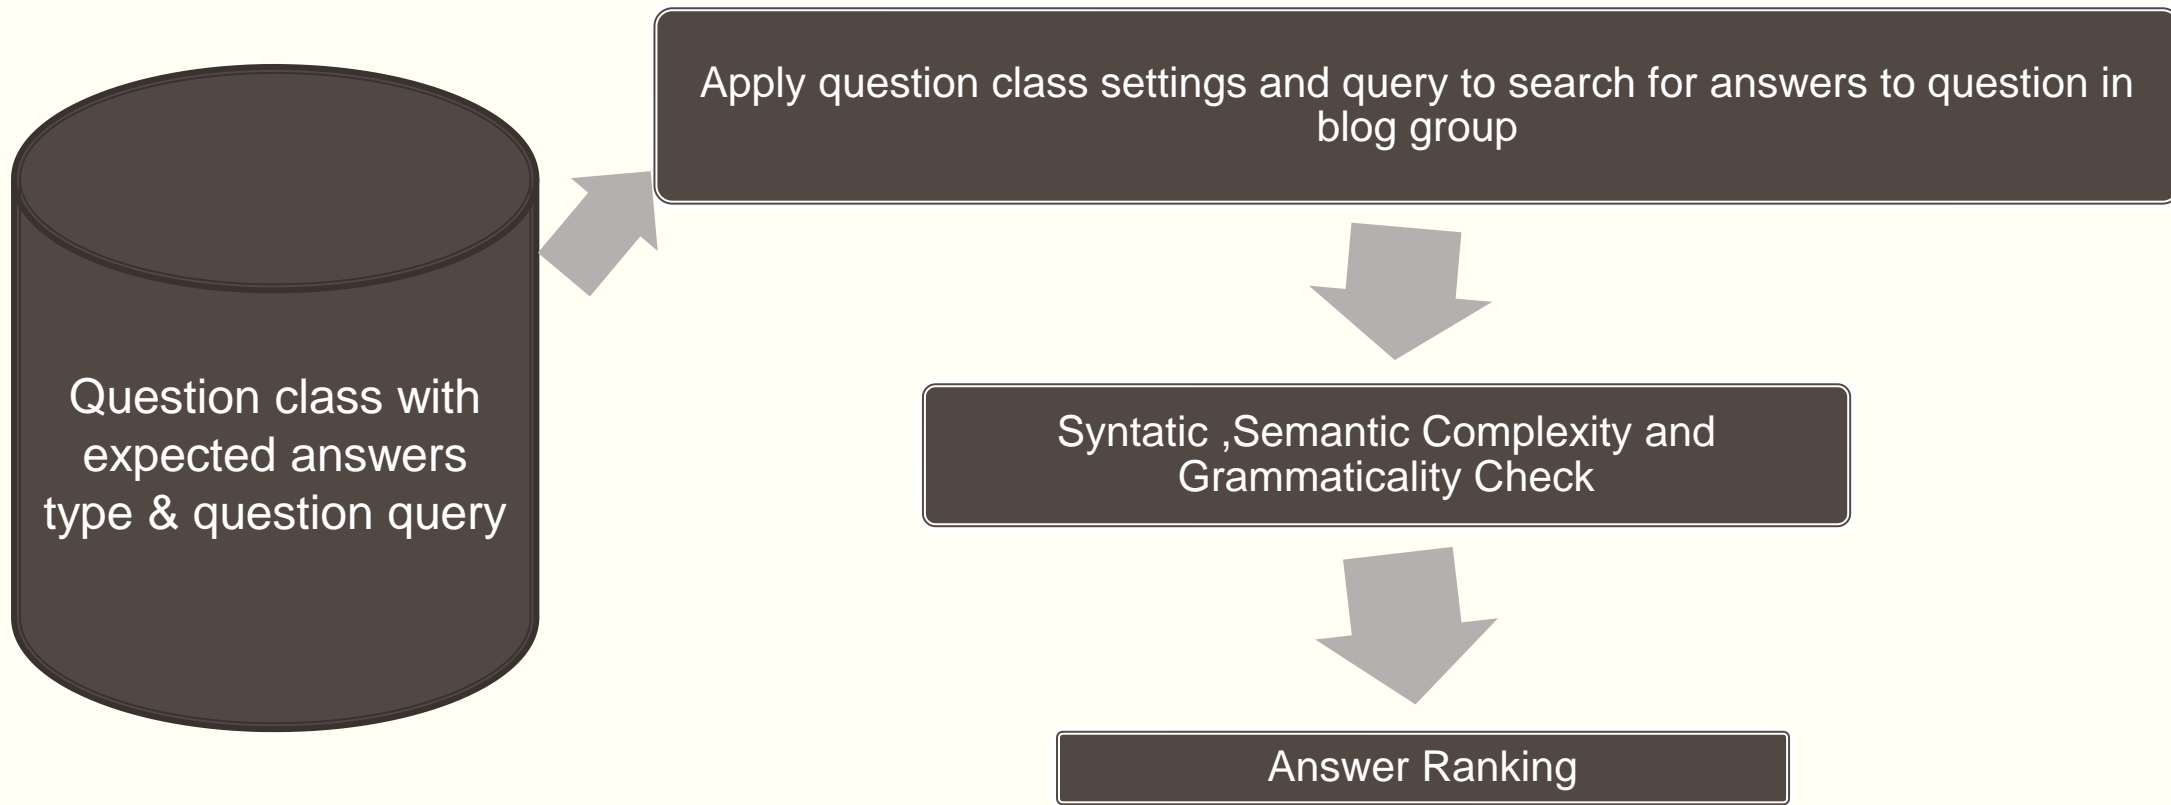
Question class with expected answers type & question query

Apply question class settings and query to search for answers to question in blog group

Syntatic ,Semantic Complexity and Grammaticality Check

Answer Ranking